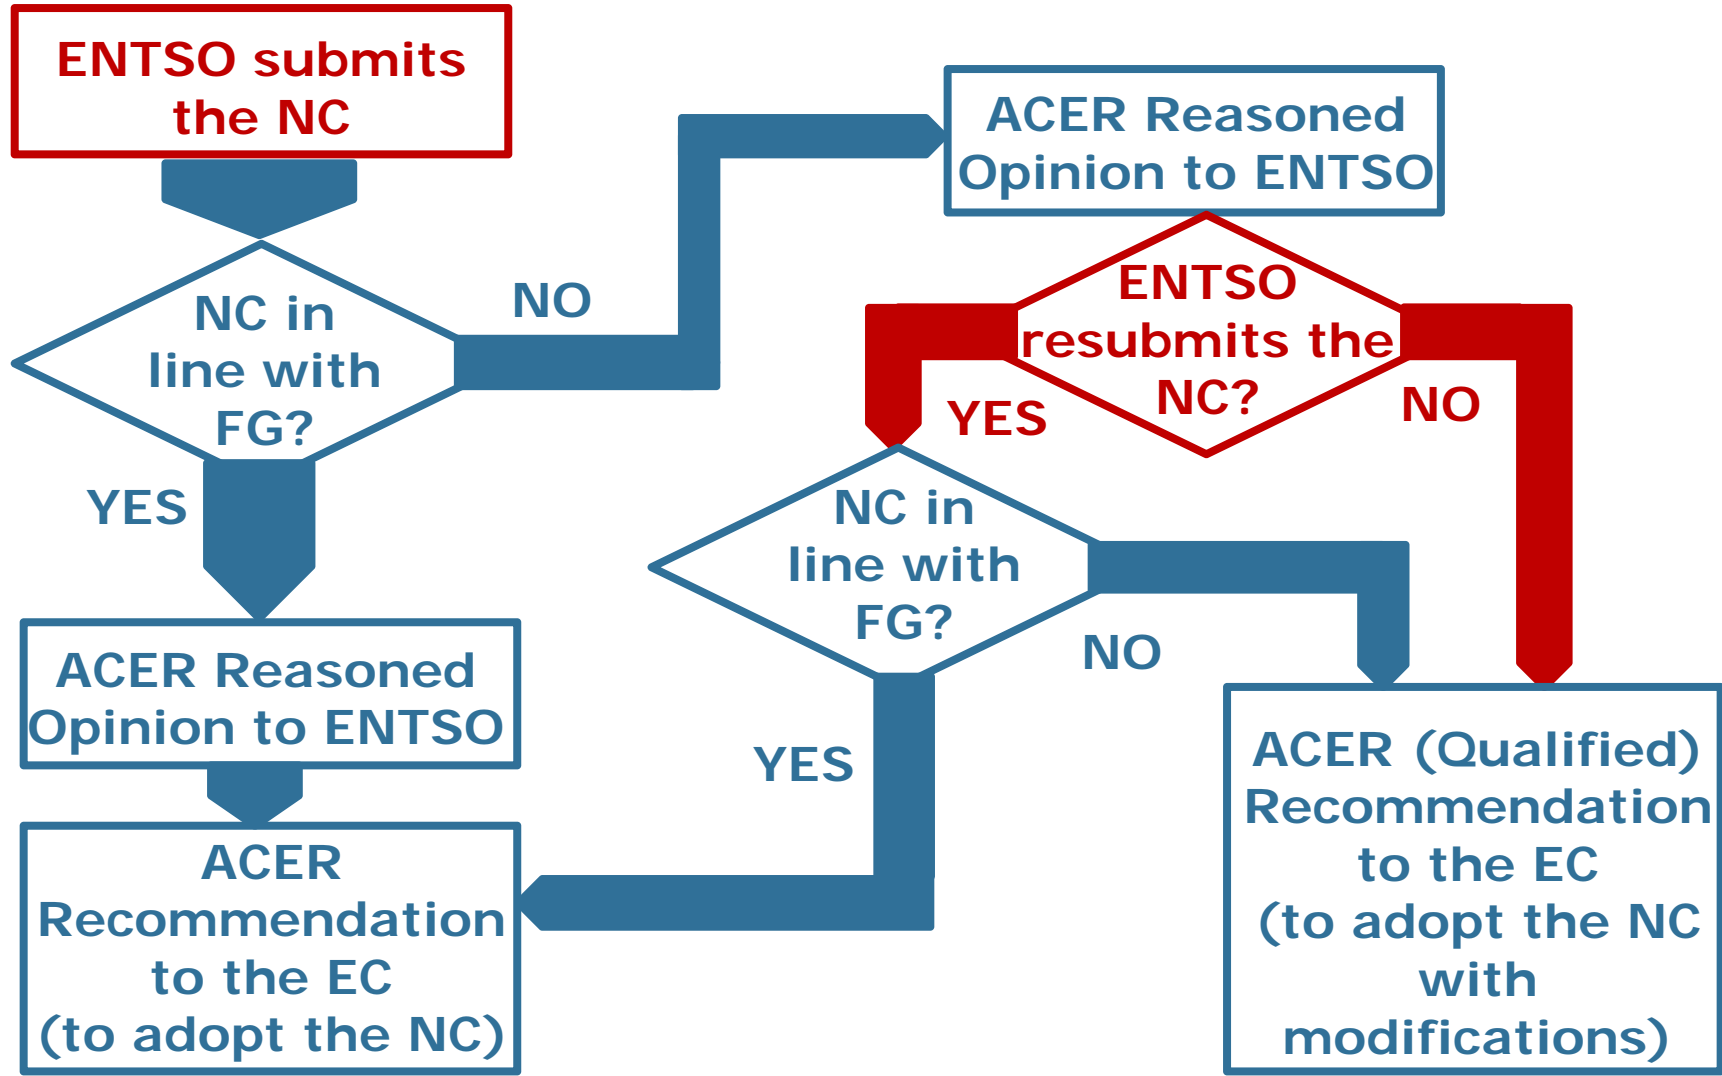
ENTSO submits the NC

NC in line with FG?

NO

ACER Reasoned Opinion to ENTSO

ENTSO resubmits the NC?

YES

NO

YES

ACER Reasoned Opinion to ENTSO

NC in line with FG?

NO

YES

ACER Recommendation to the EC (to adopt the NC)

ACER (Qualified) Recommendation to the EC (to adopt the NC with modifications)